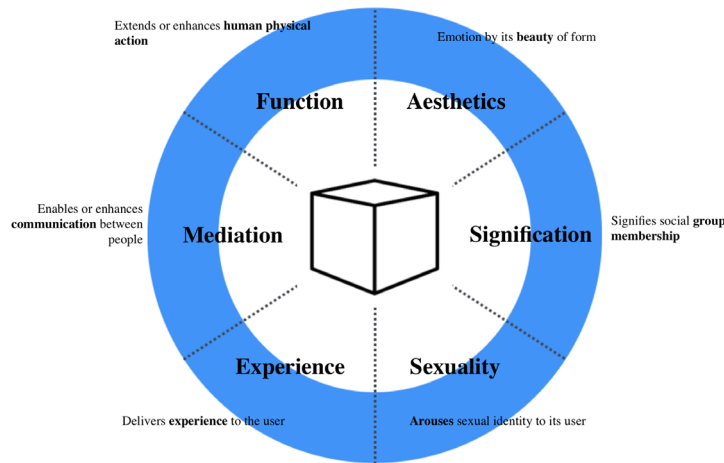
Extends or enhances **human physical action**

Emotion by its **beauty** of form

Function

Aesthetics

Enables or enhances **communication** between people

Mediation

Signification

Signifies social **group membership**

Experience

Sexuality

Delivers **experience** to the user

**Arouses** sexual identity to its user